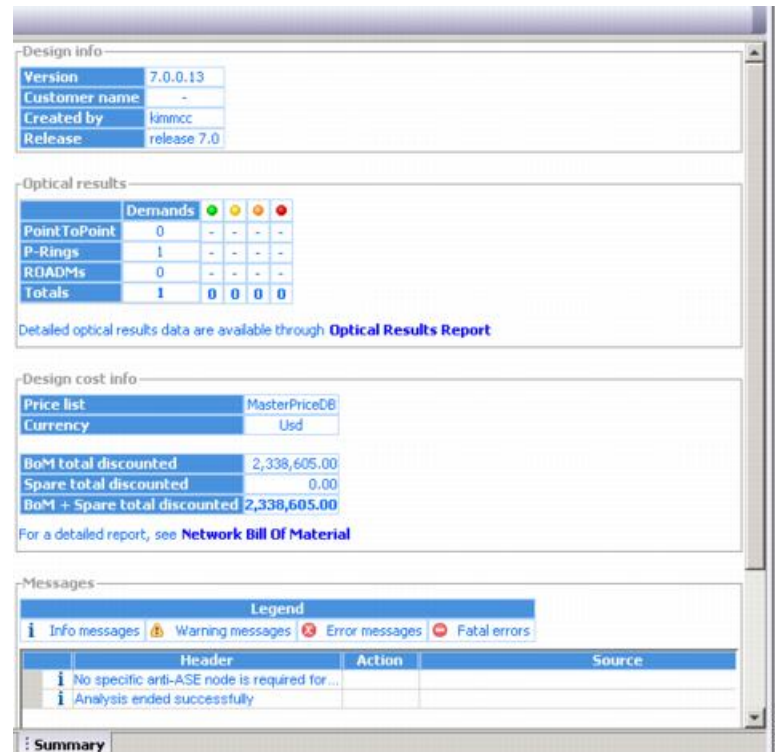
Design info

| Version | 7.0.0.13 |
|---|---|
| Customer name | - |
| Created by | kimmcc |
| Release | release 7.0 |

Optical results

| | Demands | | | | |
|---|---|---|---|---|---|
| PointToPoint | 0 | - | - | - | - |
| P-Rings | 1 | - | - | - | - |
| ROADMs | 0 | - | - | - | - |
| Totals | 1 | 0 | 0 | 0 | 0 |

Detailed optical results data are available through Optical Results Report

Design cost info

| Price list | MasterPriceDB |
|---|---|
| Currency | Usd |

| BoM total discounted | 2,338,605.00 |
|---|---|
| Spare total discounted | 0.00 |
| BoM + Spare total discounted | 2,338,605.00 |

For a detailed report, see Network Bill Of Material

Messages

Legend
Info messages Warning messages Error messages Fatal errors

| | Header | Action | Source |
|---|---|---|---|
| i | No specific anti-ASE node is required for... | | |
| i | Analysis ended successfully | | |

Summary